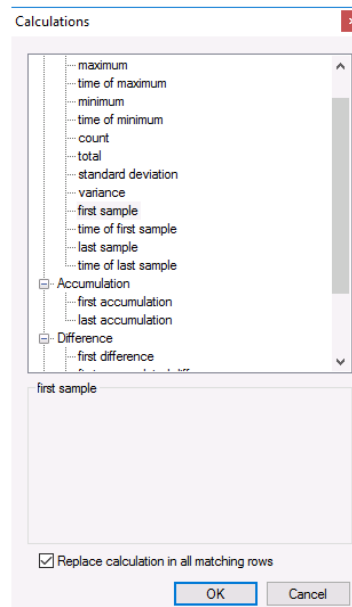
Calculations

maximum
time of maximum
minimum
time of minimum
count
total
standard deviation
variance
first sample
time of first sample
last sample
time of last sample
Accumulation
first accumulation
last accumulation
Difference
first difference
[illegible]

first sample

Replace calculation in all matching rows

OK
Cancel